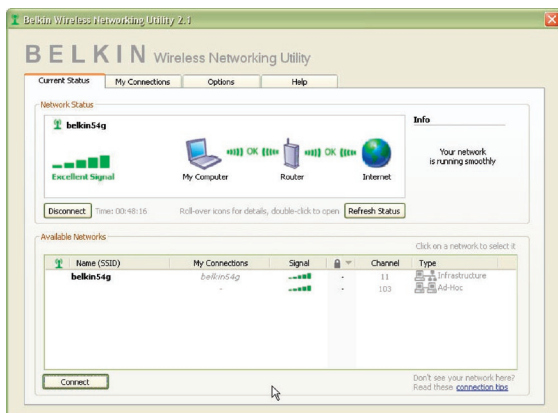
Belkin Wireless Networking Utility 2.1

BELKIN Wireless Networking Utility

Current Status | My Connections | Options | Help

Network Status

belkin54g

Excellent Signal

OK OK

My Computer | Router | Internet

Info

Your network is running smoothly

Disconnect | Time: 00:48:16 | Roll-over icons for details, double-click to open | Refresh Status

Available Networks

Click on a network to select it

| Name (SSID) | My Connections | Signal | | Channel | Type |
|---|---|---|---|---|---|
| belkin54g | belkin54g | | - | 11 | Infrastructure |
| | - | | - | 103 | Ad-Hoc |

Connect

Don't see your network here? Read these connection tips